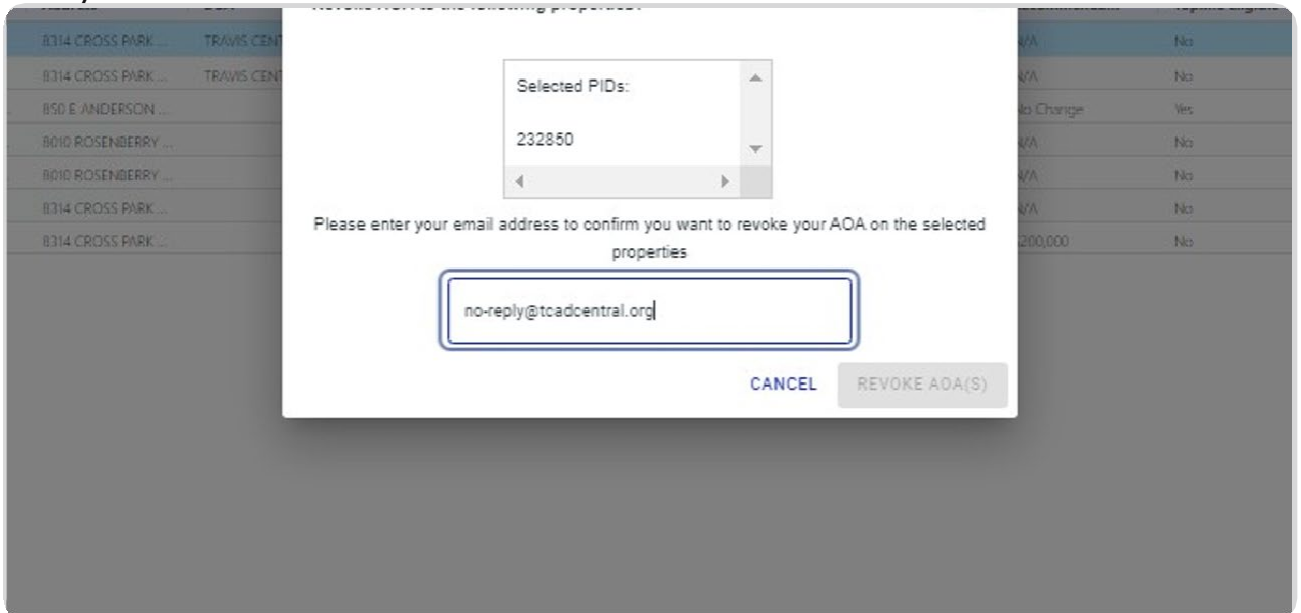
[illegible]

| | | | |
|---|---|---|---|
| 8314 CROSS PARK ... | TRAVIS CENT | /A | No |
| 8314 CROSS PARK ... | TRAVIS CENT | /A | No |
| 850 E ANDERSON ... | | lo Change | Yes |
| 8010 ROSENBERRY ... | | /A | No |
| 8010 ROSENBERRY ... | | /A | No |
| 8314 CROSS PARK ... | | /A | No |
| 8314 CROSS PARK ... | | 200,000 | No |

Selected PIDs:

232850

Please enter your email address to confirm you want to revoke your AOA on the selected properties

no-reply@tcadcentral.org

CANCEL

REVOKE AOA(S)